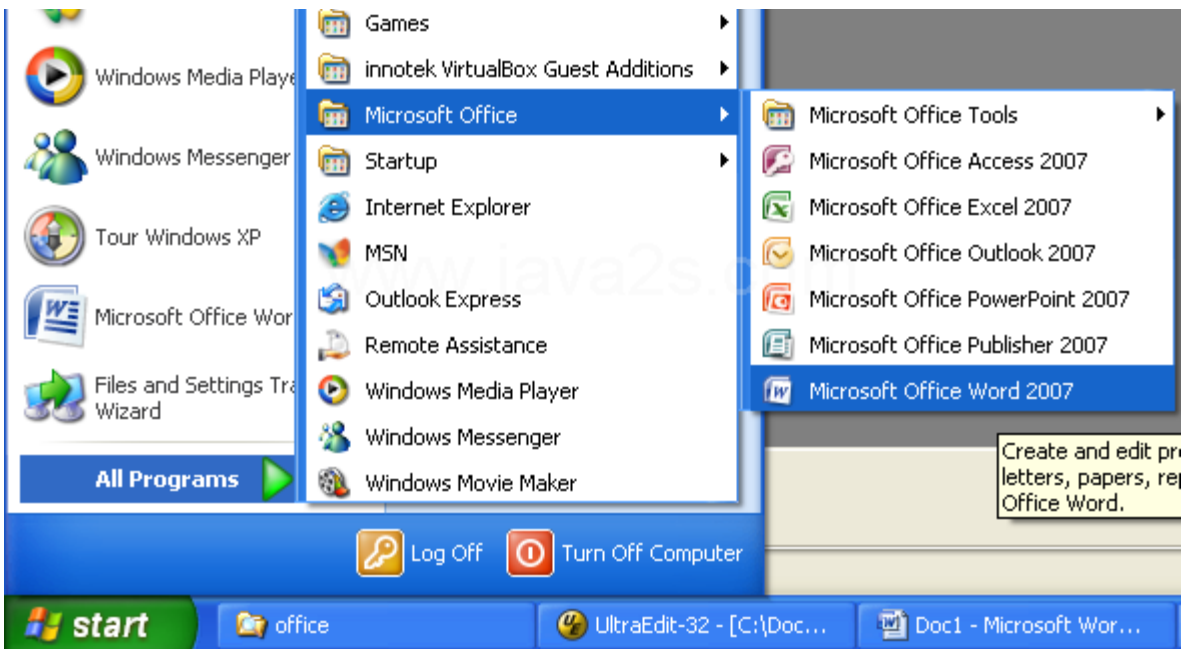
Windows Media Playe

Windows Messenger

Tour Windows XP

Microsoft Office Wor

Files and Settings Tra Wizard

All Programs

Games

innotek VirtualBox Guest Additions

Microsoft Office

Startup

Internet Explorer

MSN

Outlook Express

Remote Assistance

Windows Media Player

Windows Messenger

Windows Movie Maker

Microsoft Office Tools

Microsoft Office Access 2007

Microsoft Office Excel 2007

Microsoft Office Outlook 2007

Microsoft Office PowerPoint 2007

Microsoft Office Publisher 2007

Microsoft Office Word 2007

www.java2s.com

Create and edit pr letters, papers, rep Office Word.

Log Off

Turn Off Computer

start

office

UltraEdit-32 - [C:\Doc...

Doc1 - Microsoft Wor...